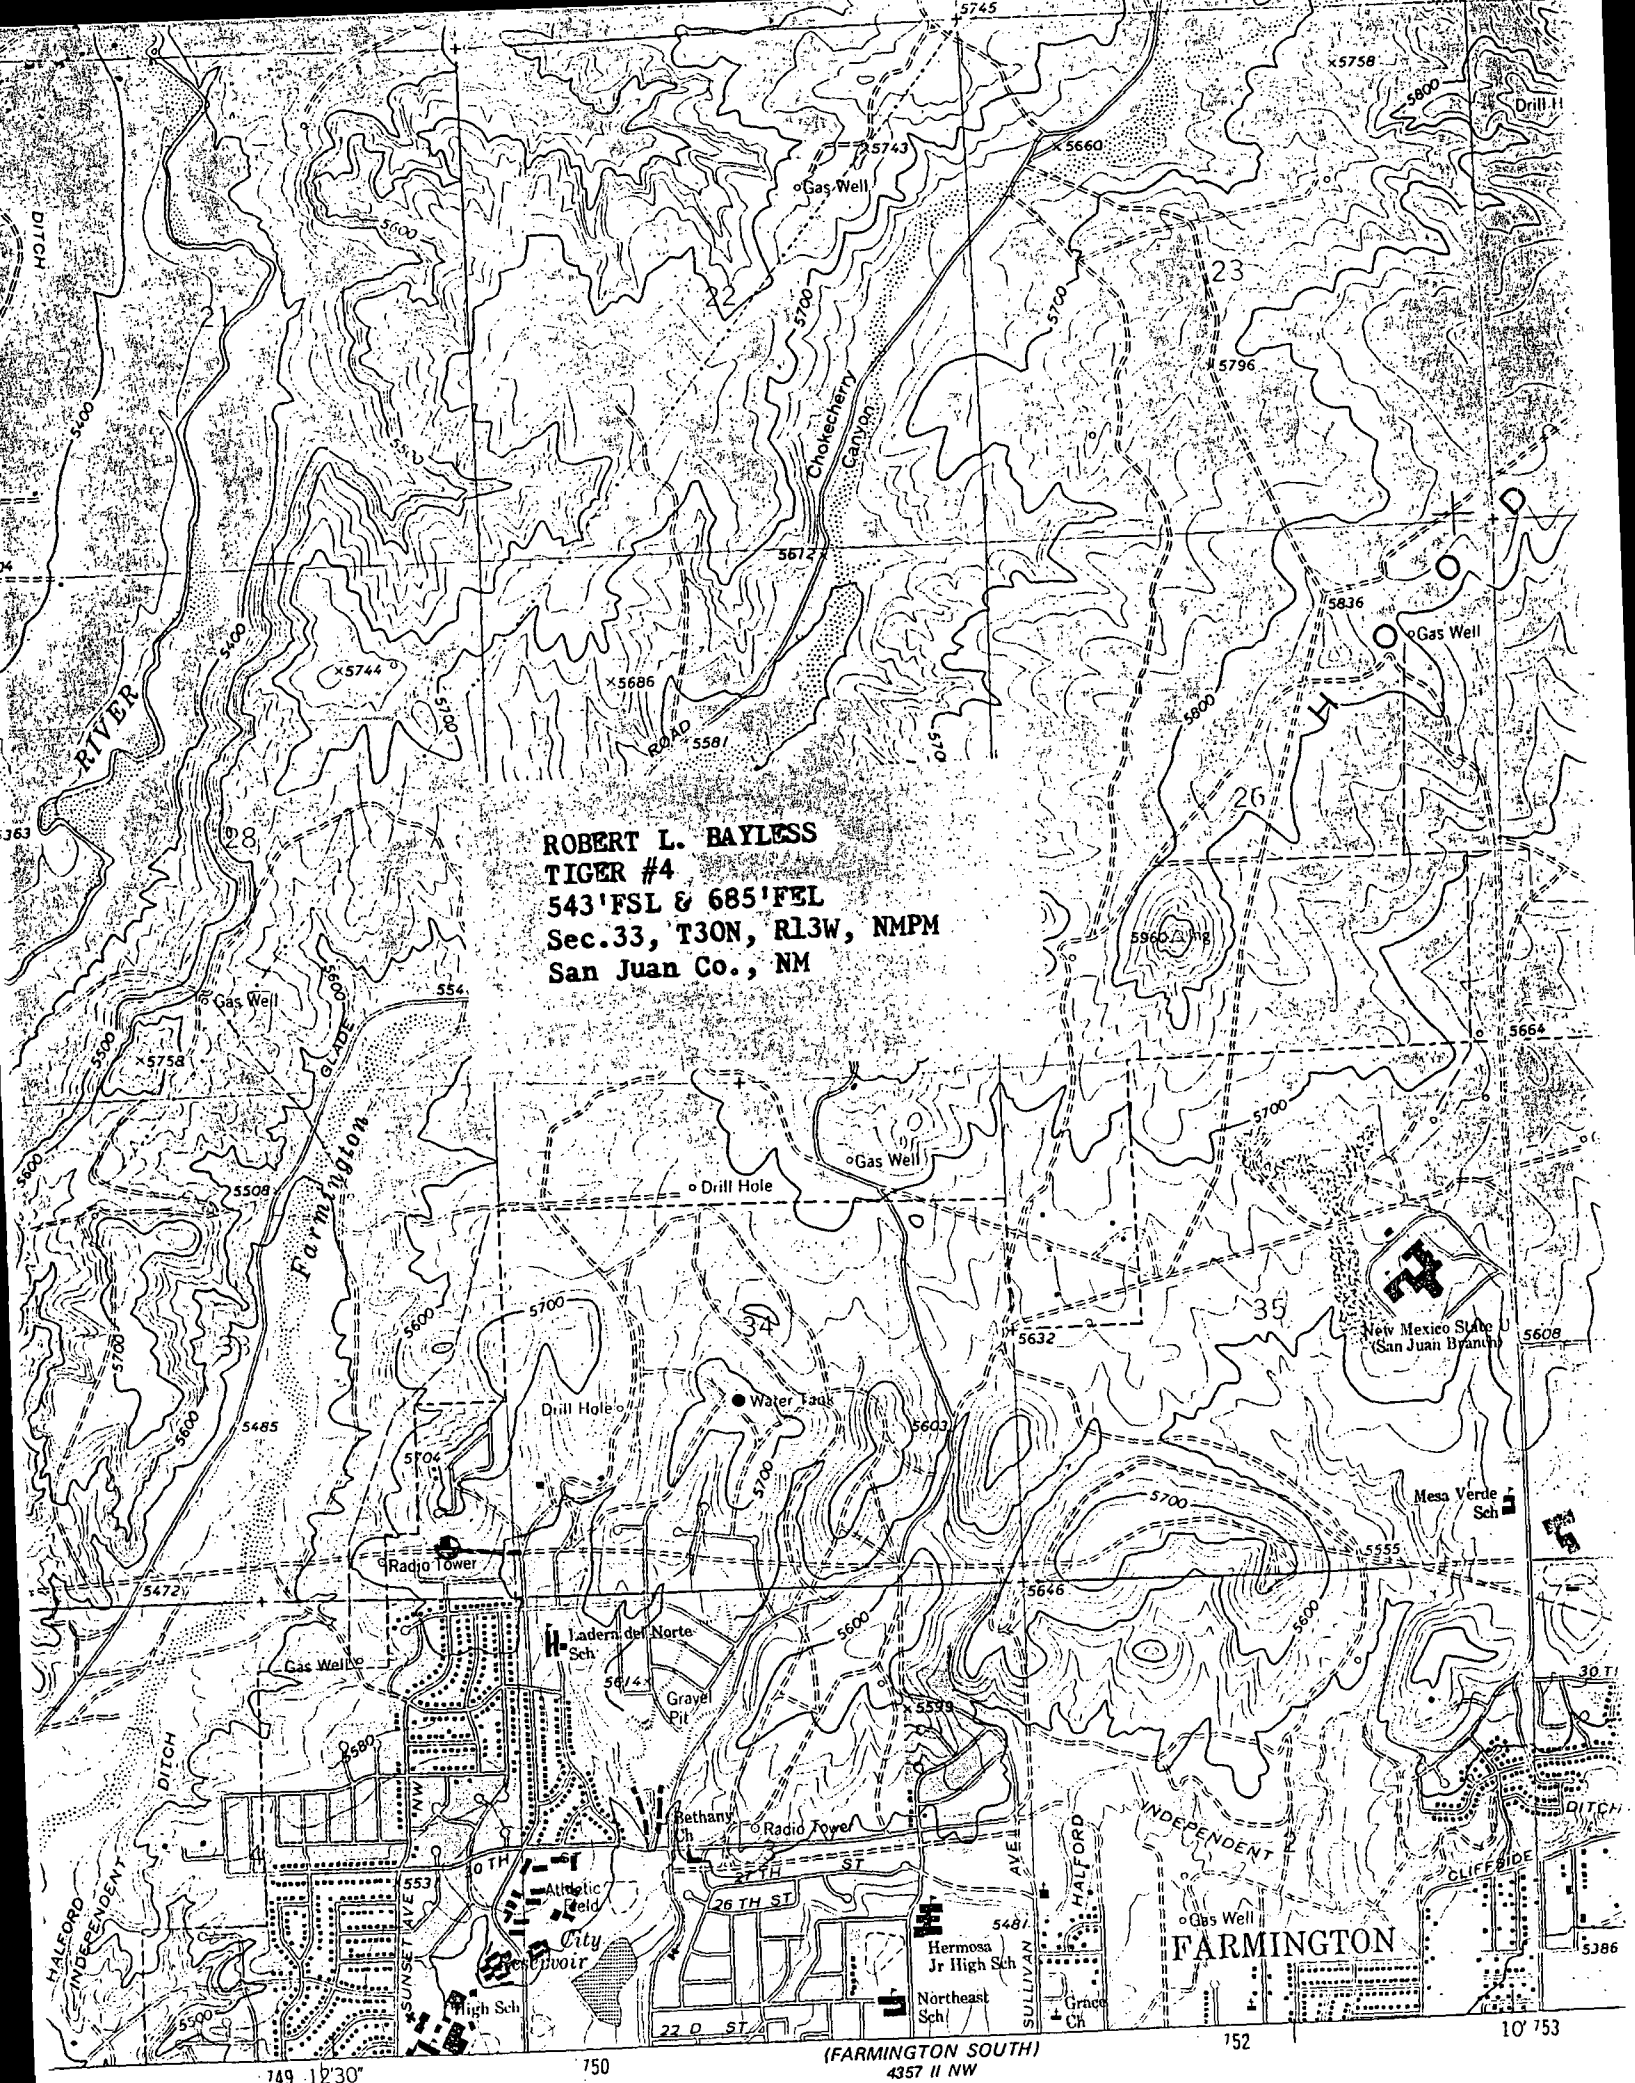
5745
×5758
5800
Drill H
5743
×5660
Gas Well
DITCH
5600
22
23
5700
5700
5796
5400
Chokecherry Canyon
5612
5836
Gas Well
×5744
×5686
RIVER
5400
5700
ROAD
5581
5800
HOOD
26
363
28
ROBERT L. BAYLESS
TIGER #4
543'FSL & 685'FEL
Sec.33, T30N, R13W, NMPM
San Juan Co., NM
5960
Gas Well
GLADE
5500
×5758
5664
Farmington
5700
5600
Gas Well
5508
Drill Hole
5700
34
35
5632
New Mexico State (San Juan Branch)
5608
5700
5600
5485
Drill Hole
Water Tank
5603
5704
5700
5700
Mesa Verde Sch
Radio Tower
5555
5472
5646
Ladera del Norte Sch
5600
5600
Gas Well
5614
Gravel Pit
×5599
30 T
DITCH
5580
NW
Bethany Ch
Radio Tower
INDEPENDENT
DITCH
HALFORD
INDEPENDENT
553
20 TH ST
27 TH ST
AVE
HALFORD
CLIFFSIDE
Athletic Field
26 TH ST
5481
Gas Well
City Reservoir
Hermosa Jr High Sch
FARMINGTON
5386
5500
SUNSET AVE
High Sch
22 D ST
Northeast Sch
SULLIVAN
Grace Ch
749 12'30"
750
(FARMINGTON SOUTH)
4357 II NW
752
10' 753